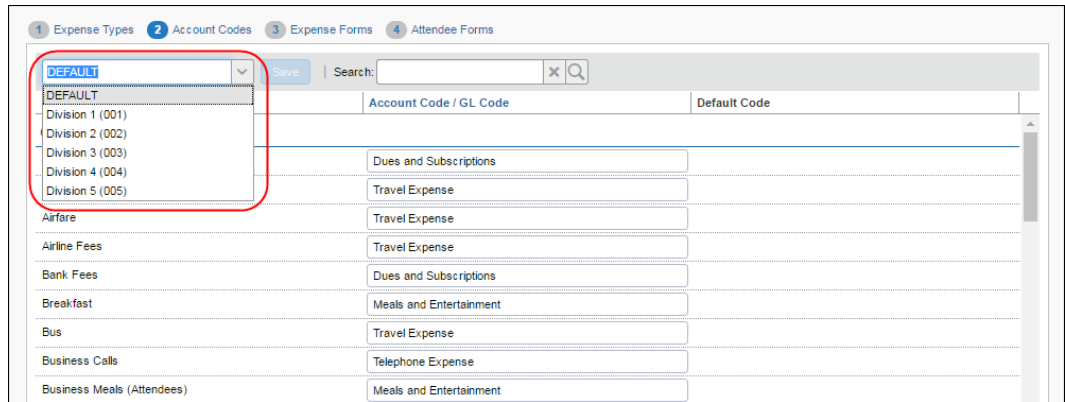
1 Expense Types 2 Account Codes 3 Expense Forms 4 Attendee Forms

DEFAULT

Save | Search:

DEFAULT
Division 1 (001)
Division 2 (002)
Division 3 (003)
Division 4 (004)
Division 5 (005)

| | Account Code / GL Code | Default Code |
|---|---|---|
| | Dues and Subscriptions | |
| | Travel Expense | |
| Airfare | Travel Expense | |
| Airline Fees | Travel Expense | |
| Bank Fees | Dues and Subscriptions | |
| Breakfast | Meals and Entertainment | |
| Bus | Travel Expense | |
| Business Calls | Telephone Expense | |
| Business Meals (Attendees) | Meals and Entertainment | |